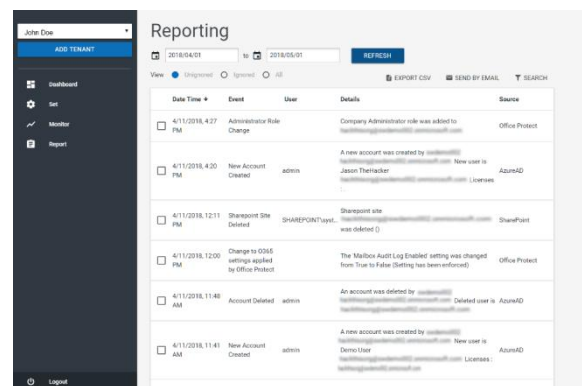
John Doe

ADD TENANT

Dashboard

Set

Monitor

Report

Logout

Reporting

2018/04/01 to 2018/05/01 REFRESH

View Unignored Ignored All

EXPORT CSV SEND BY EMAIL SEARCH

| | Date Time | Event | User | Details | Source |
|---|---|---|---|---|---|
| ☐ | 4/11/2018, 4:27 PM | Administrator Role Change | | Company Administrator role was added to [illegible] | Office Protect |
| ☐ | 4/11/2018, 4:20 PM | New Account Created | admin | A new account was created by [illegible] New user is Jason TheHacker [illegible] Licenses : | AzureAD |
| ☐ | 4/11/2018, 12:11 PM | Sharepoint Site Deleted | SHAREPOINT\syst... | Sharepoint site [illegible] was deleted () | SharePoint |
| ☐ | 4/11/2018, 12:00 PM | Change to O365 settings applied by Office Protect | | The 'Mailbox Audit Log Enabled' setting was changed from True to False (Setting has been enforced) | Office Protect |
| ☐ | 4/11/2018, 11:48 AM | Account Deleted | admin | An account was deleted by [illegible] Deleted user is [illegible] | AzureAD |
| ☐ | 4/11/2018, 11:41 AM | New Account Created | admin | A new account was created by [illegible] New user is Demo User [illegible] Licenses : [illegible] | AzureAD |